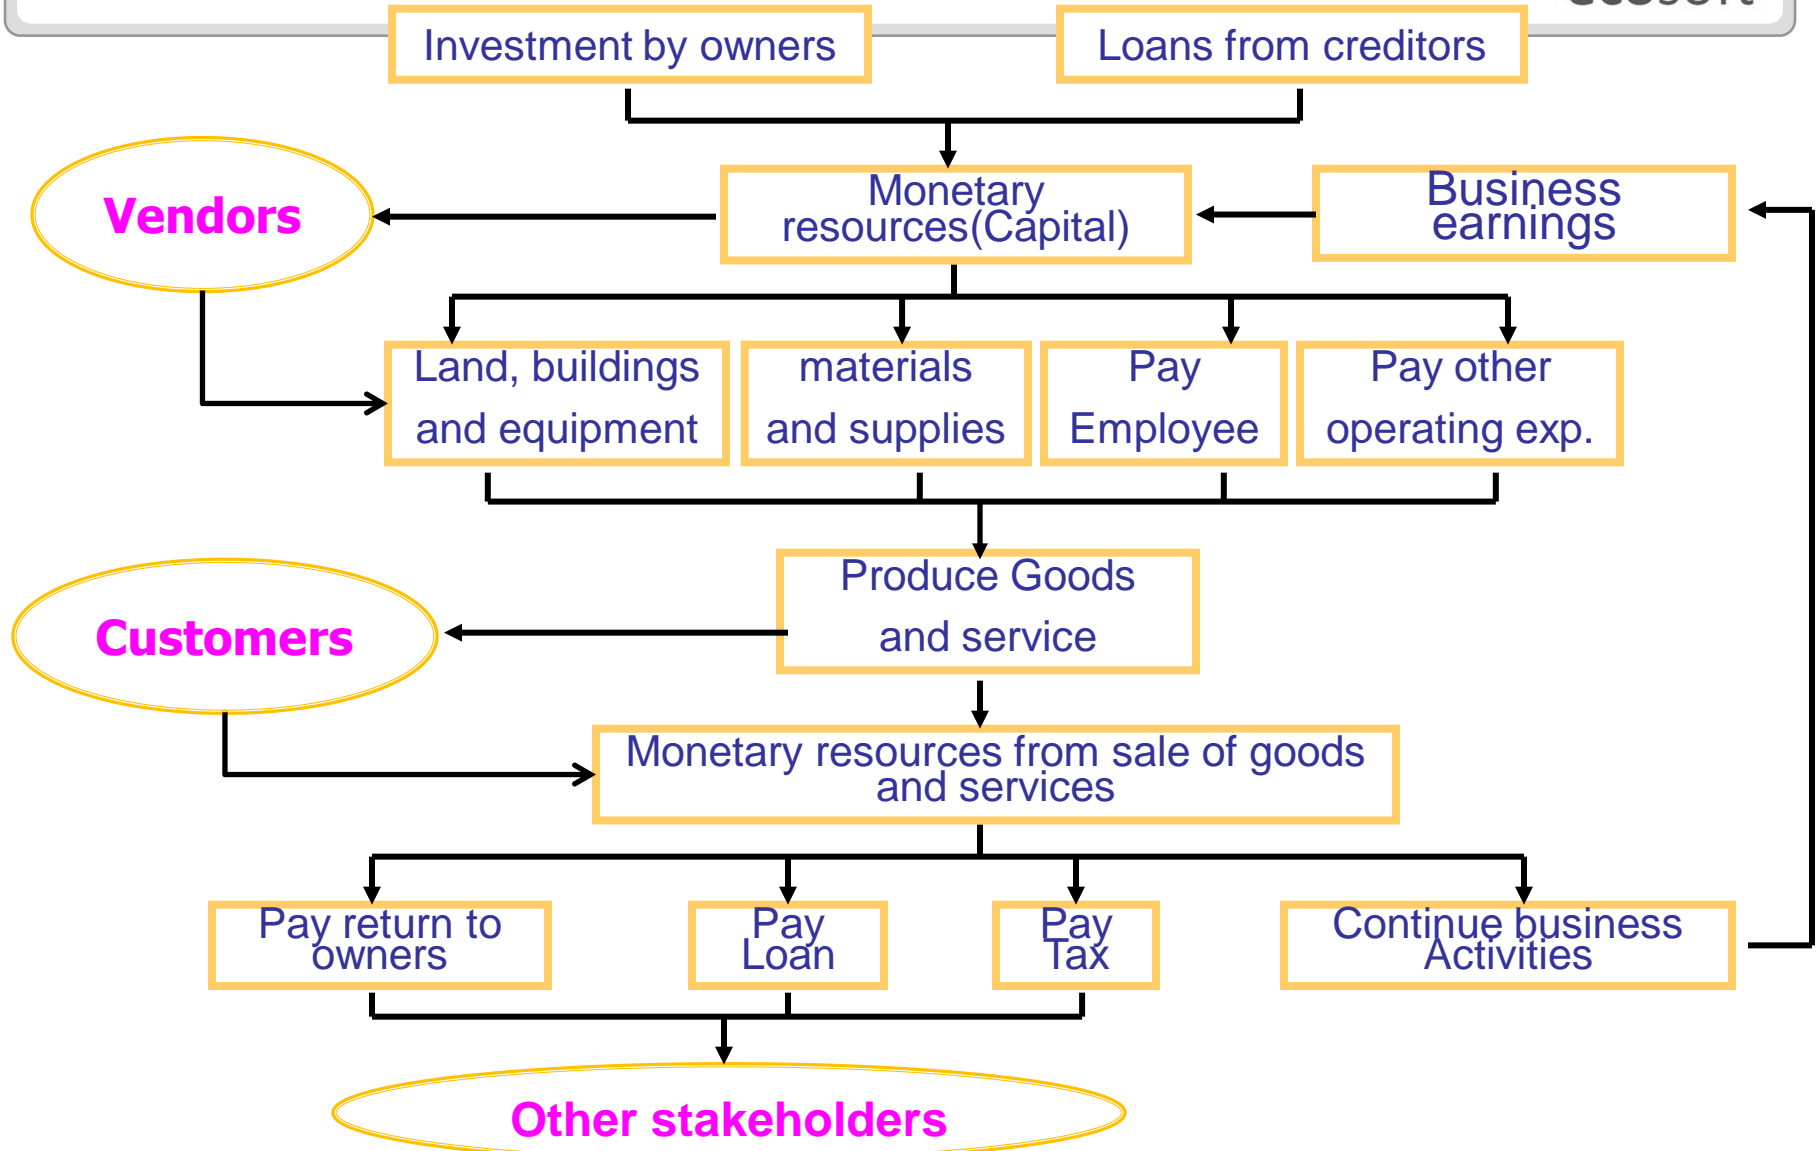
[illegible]

Investment by owners

Loans from creditors

Vendors

Monetary resources(Capital)

Business earnings

Land, buildings and equipment

materials and supplies

Pay Employee

Pay other operating exp.

Produce Goods and service

Customers

Monetary resources from sale of goods and services

Pay return to owners

Pay Loan

Pay Tax

Continue business Activities

Other stakeholders